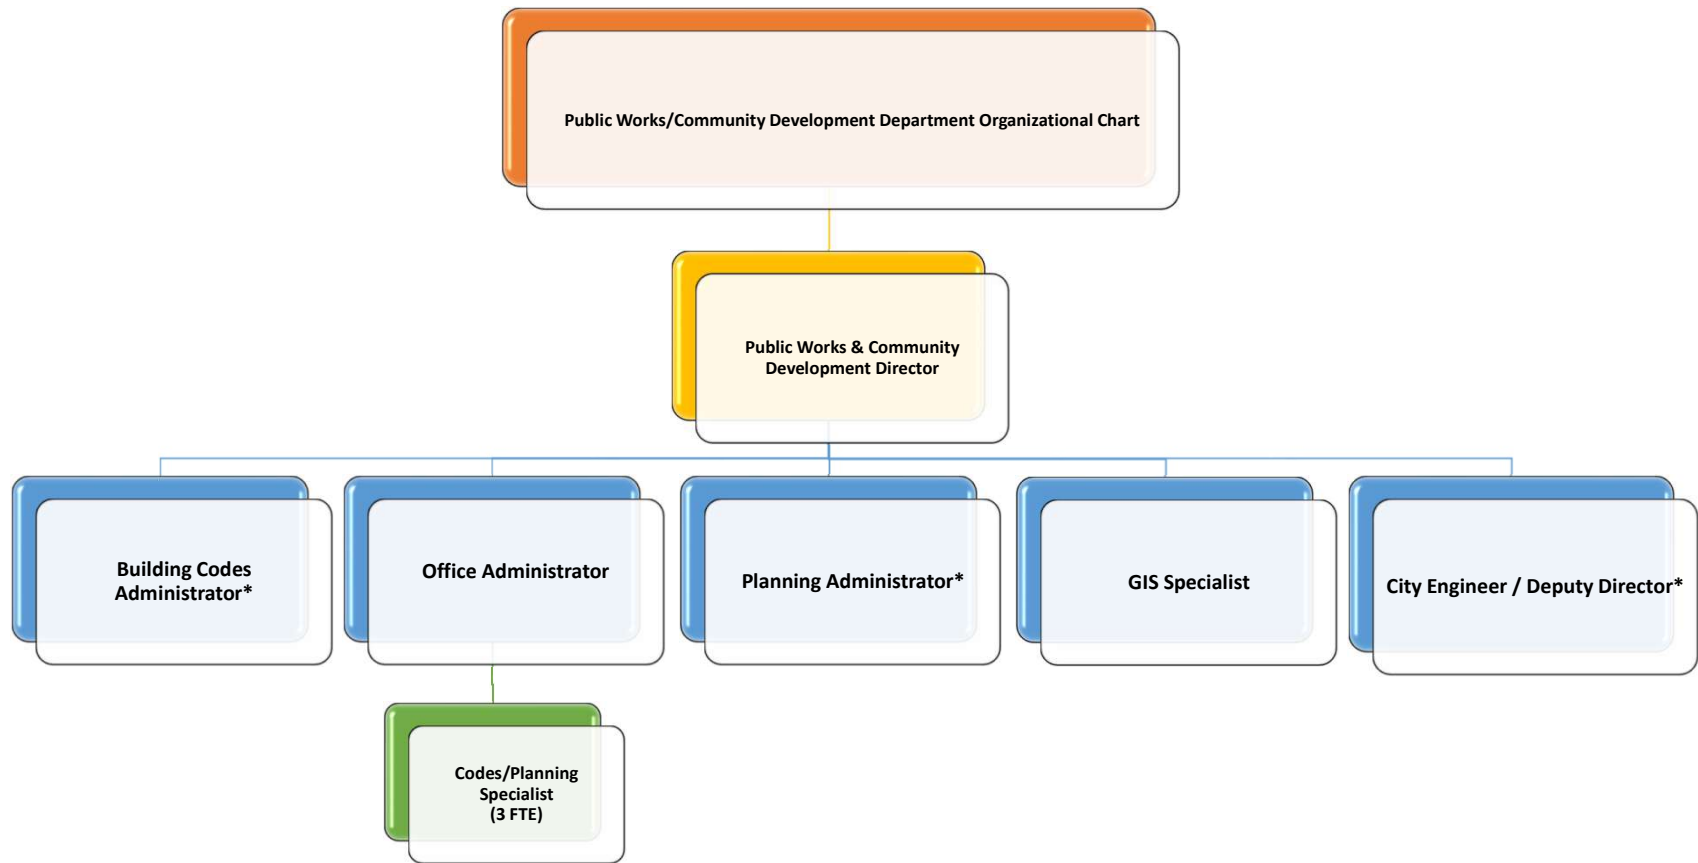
Public Works/Community Development Department Organizational Chart

Public Works & Community Development Director

Building Codes Administrator*

Office Administrator

Planning Administrator*

GIS Specialist

City Engineer / Deputy Director*

Codes/Planning Specialist (3 FTE)